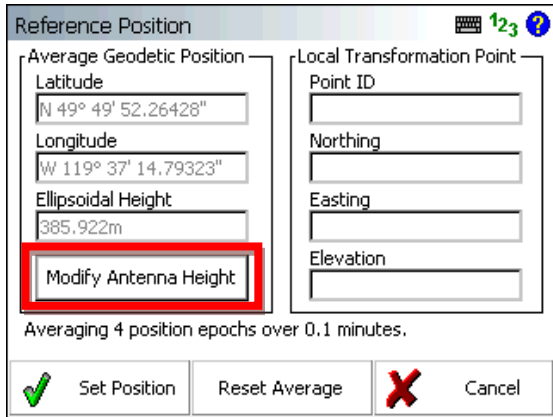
Reference Position

$1_2 3$ ?

Average Geodetic Position

Latitude

N 49° 49' 52.26428"

Longitude

W 119° 37' 14.79323"

Ellipsoidal Height

385.922m

Modify Antenna Height

Local Transformation Point

Point ID

Northing

Easting

Elevation

Averaging 4 position epochs over 0.1 minutes.

Set Position

Reset Average

Cancel